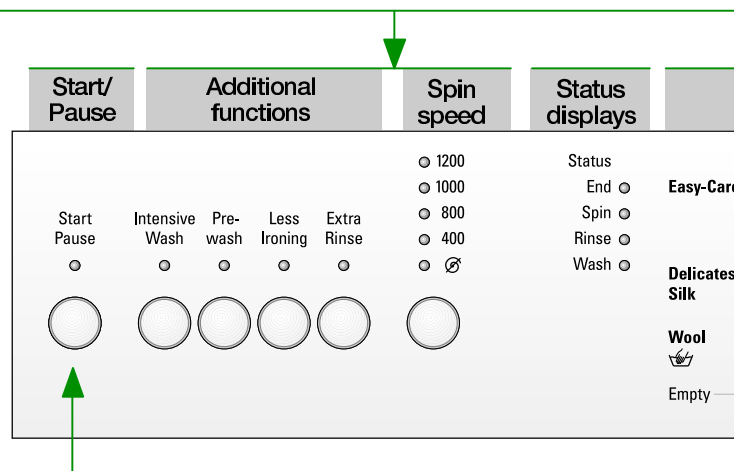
Start/
Pause

Additional functions

Spin speed

Status displays

Start
Pause

Intensive Wash

Pre-wash

Less Ironing

Extra Rinse

1200
1000
800
400
$\varnothing$

Status
End
Spin
Rinse
Wash

Easy-Care

Delicates Silk

Wool

Empty